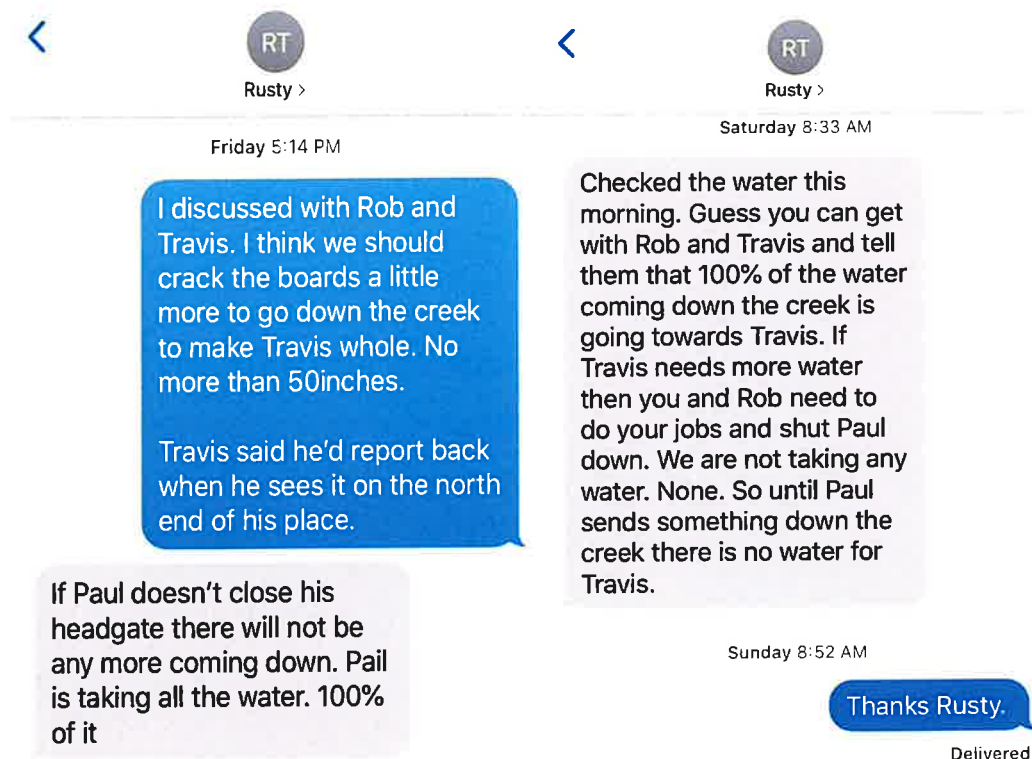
RT
Rusty >

Friday 5:14 PM

I discussed with Rob and Travis. I think we should crack the boards a little more to go down the creek to make Travis whole. No more than 50inches.

Travis said he'd report back when he sees it on the north end of his place.

If Paul doesn't close his headgate there will not be any more coming down. Pail is taking all the water. 100% of it

RT
Rusty >

Saturday 8:33 AM

Checked the water this morning. Guess you can get with Rob and Travis and tell them that 100% of the water coming down the creek is going towards Travis. If Travis needs more water then you and Rob need to do your jobs and shut Paul down. We are not taking any water. None. So until Paul sends something down the creek there is no water for Travis.

Sunday 8:52 AM

Thanks Rusty.

Delivered